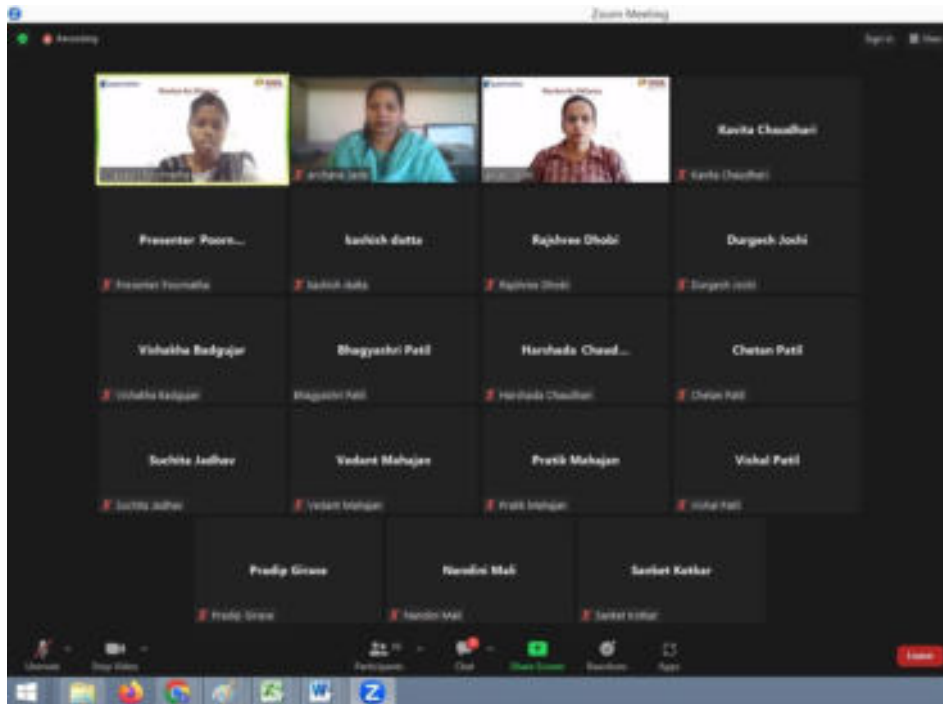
Zoom Meeting

Recording

Sign in

archana Jade

Kavita Chaudhari

Kavita Chaudhari

Presenter Poorn...

Presenter Poornatha

kashish dutta

kashish dutta

Rajshree Dhobi

Rajshree Dhobi

Durgesh Joshi

Durgesh Joshi

Vishakha Badgujar

Vishakha Badgujar

Bhagyashri Patil

Bhagyashri Patil

Harshada Chaud...

Harshada Chaudhari

Chetan Patil

Chetan Patil

Suchita Jadhav

Suchita Jadhav

Vedant Mahajan

Vedant Mahajan

Pratik Mahajan

Pratik Mahajan

Vishal Patil

Vishal Patil

Pradip Girase

Pradip Girase

Nandini Mali

Nandini Mali

Sanket Kotkar

Sanket Kotkar

Unmute

Stop Video

Participants

Chat

Share Screen

Reactions

Apps

Leave